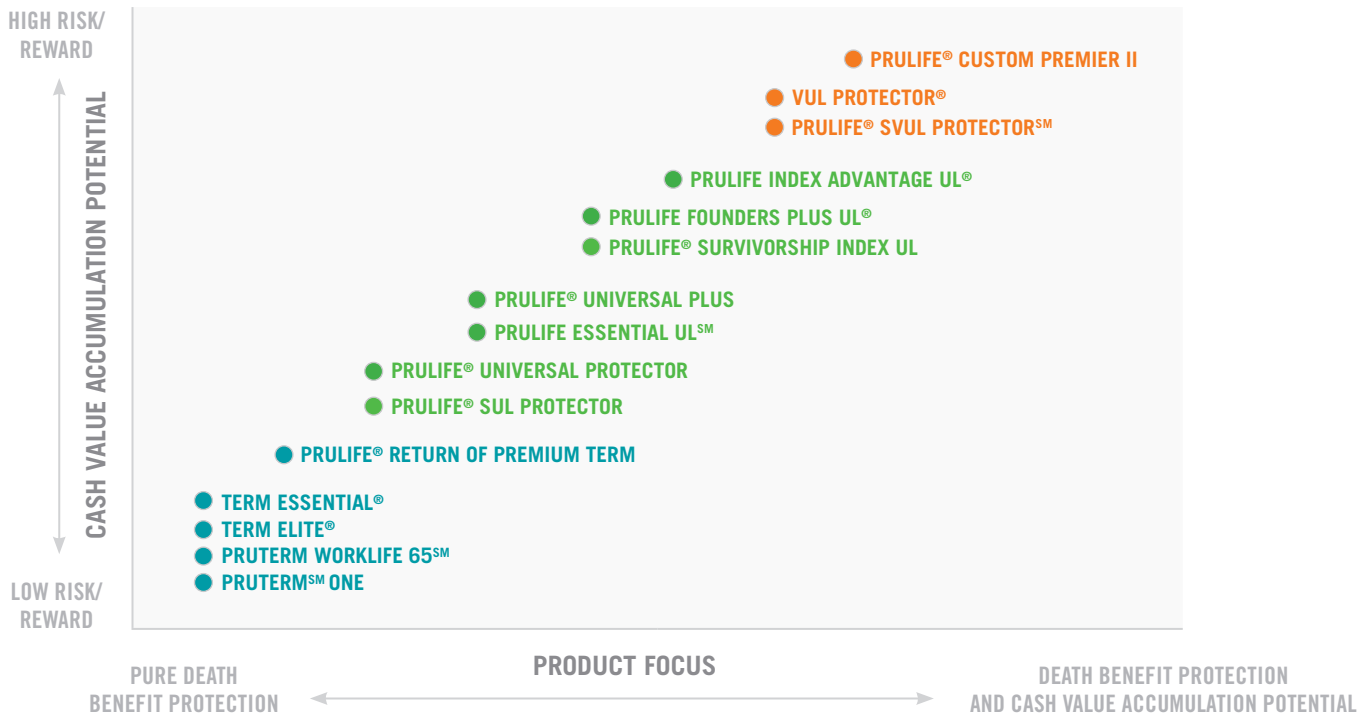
HIGH RISK/ REWARD

CASH VALUE ACCUMULATION POTENTIAL

LOW RISK/ REWARD

PRULIFE® CUSTOM PREMIER II
VUL PROTECTOR®
PRULIFE® SVUL PROTECTOR℠
PRULIFE INDEX ADVANTAGE UL®
PRULIFE FOUNDERS PLUS UL®
PRULIFE® SURVIVORSHIP INDEX UL
PRULIFE® UNIVERSAL PLUS
PRULIFE ESSENTIAL UL℠
PRULIFE® UNIVERSAL PROTECTOR
PRULIFE® SUL PROTECTOR
PRULIFE® RETURN OF PREMIUM TERM
TERM ESSENTIAL®
TERM ELITE®
PRUTERM WORKLIFE 65℠
PRUTERM℠ ONE

PURE DEATH BENEFIT PROTECTION

PRODUCT FOCUS

DEATH BENEFIT PROTECTION AND CASH VALUE ACCUMULATION POTENTIAL